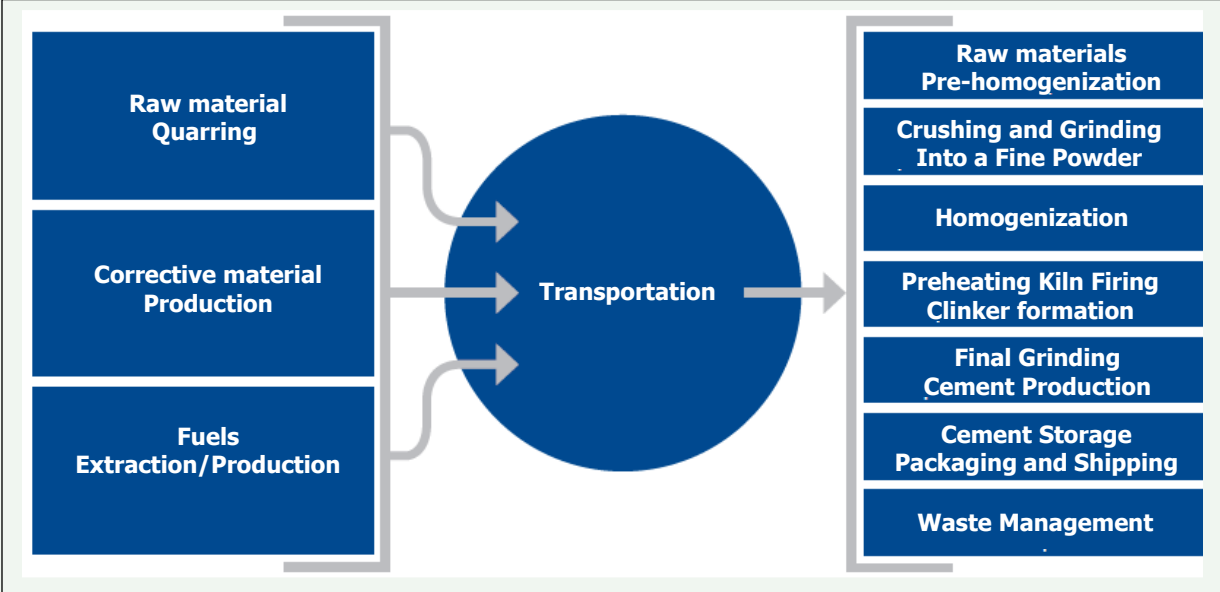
Raw material Quarring

Corrective material Production

Fuels Extraction/Production

Transportation

Raw materials Pre-homogenization

Crushing and Grinding Into a Fine Powder

Homogenization

Preheating Kiln Firing Clinker formation

Final Grinding Cement Production

Cement Storage Packaging and Shipping

Waste Management